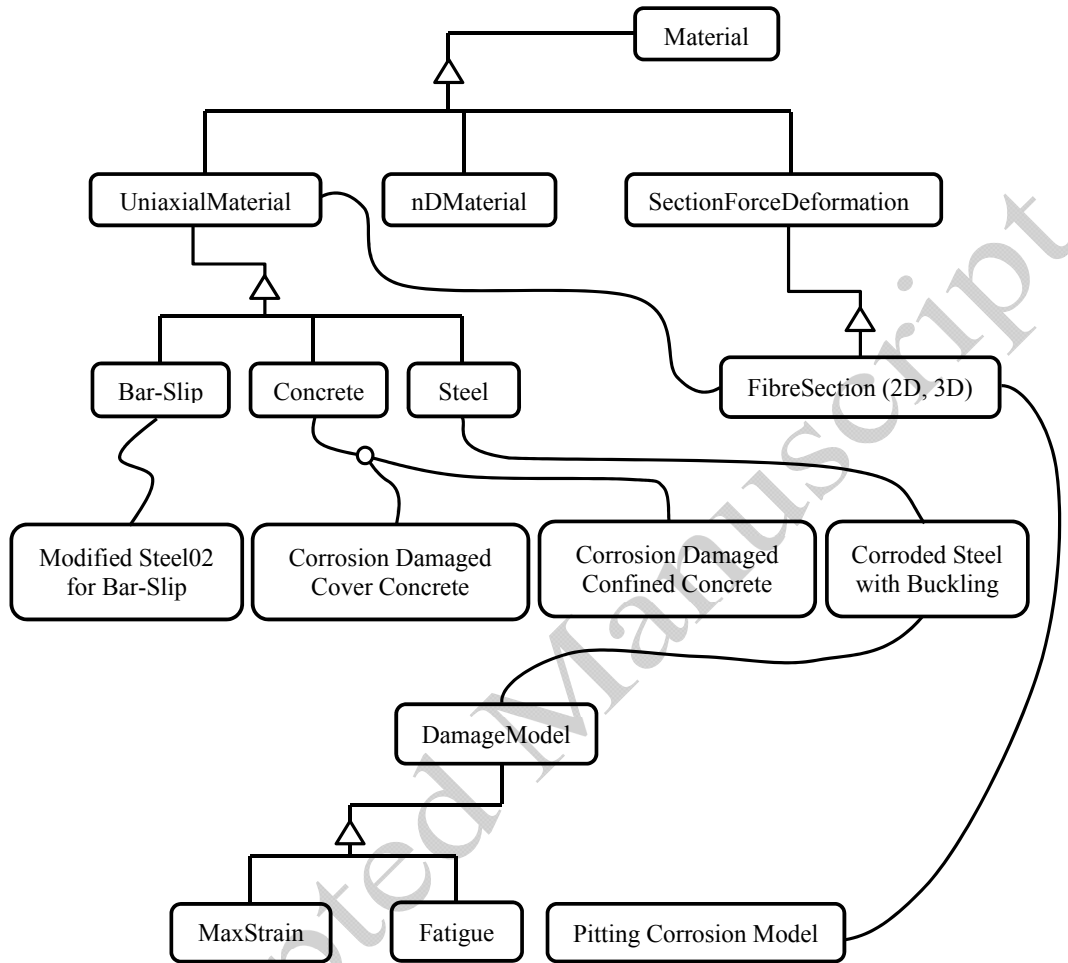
Material

UniaxialMaterial

nDMaterial

SectionForceDeformation

Bar-Slip

Concrete

Steel

FibreSection (2D, 3D)

Modified Steel02 for Bar-Slip

Corrosion Damaged Cover Concrete

Corrosion Damaged Confined Concrete

Corroded Steel with Buckling

DamageModel

MaxStrain

Fatigue

Pitting Corrosion Model

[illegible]ted Manuscript